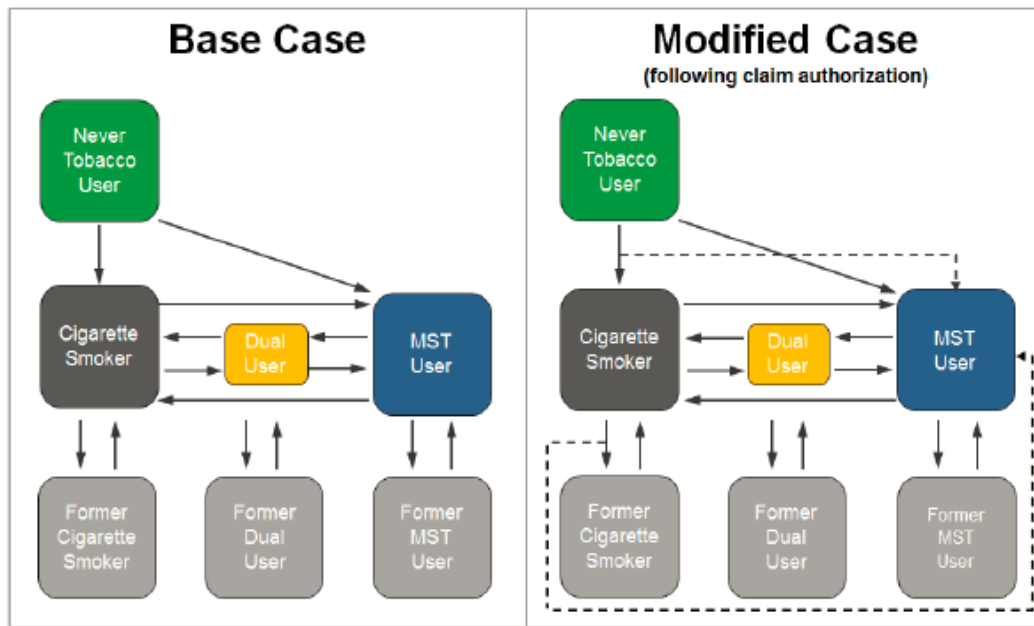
Base Case

Never Tobacco User

Cigarette Smoker

Dual User

MST User

Former Cigarette Smoker

Former Dual User

Former MST User

Modified Case
(following claim authorization)

Never Tobacco User

Cigarette Smoker

Dual User

MST User

Former Cigarette Smoker

Former Dual User

Former MST User